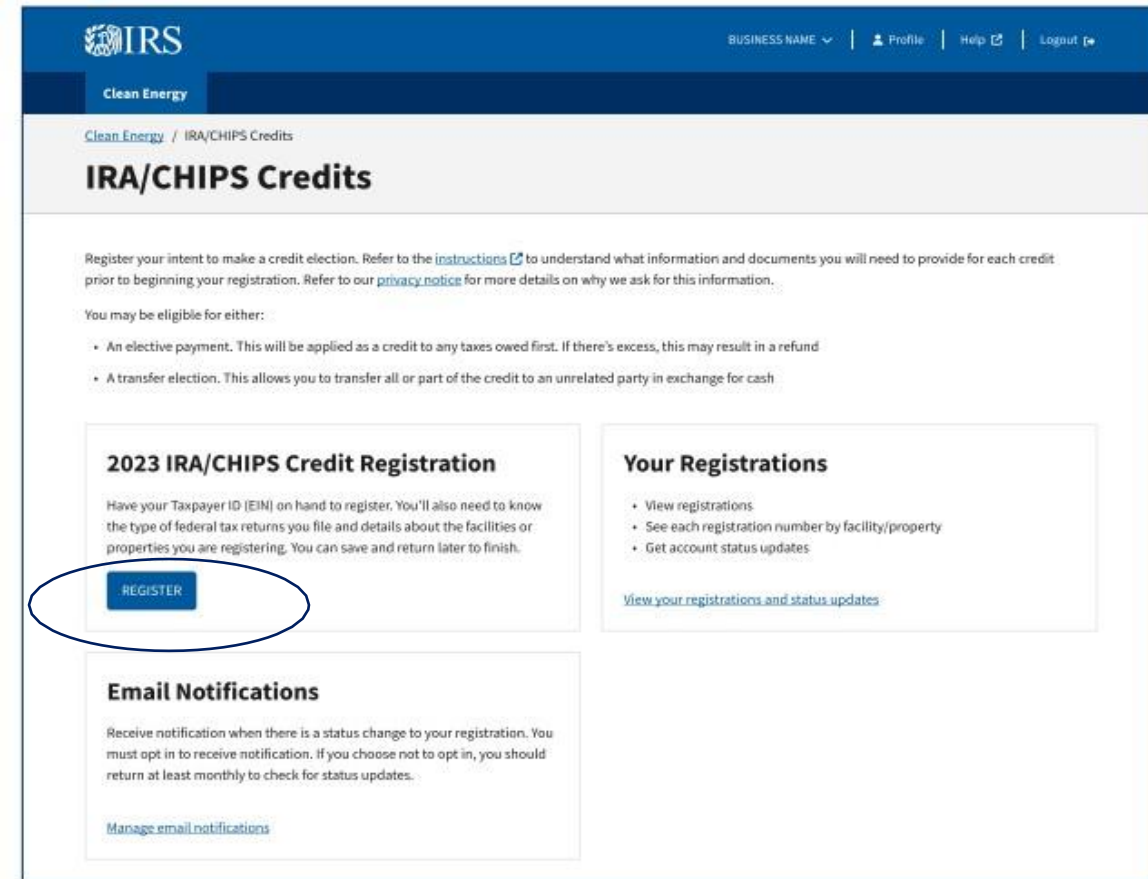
IRS

BUSINESS NAME | Profile | Help | Logout

Clean Energy

Clean Energy / IRA/CHIPS Credits

IRA/CHIPS Credits

Register your intent to make a credit election. Refer to the instructions to understand what information and documents you will need to provide for each credit prior to beginning your registration. Refer to our privacy notice for more details on why we ask for this information.

You may be eligible for either:

- An elective payment. This will be applied as a credit to any taxes owed first. If there's excess, this may result in a refund
- A transfer election. This allows you to transfer all or part of the credit to an unrelated party in exchange for cash

2023 IRA/CHIPS Credit Registration

Have your Taxpayer ID (EIN) on hand to register. You'll also need to know the type of federal tax returns you file and details about the facilities or properties you are registering. You can save and return later to finish.

REGISTER

Your Registrations

- View registrations
- See each registration number by facility/property
- Get account status updates

View your registrations and status updates

Email Notifications

Receive notification when there is a status change to your registration. You must opt in to receive notification. If you choose not to opt in, you should return at least monthly to check for status updates.

Manage email notifications